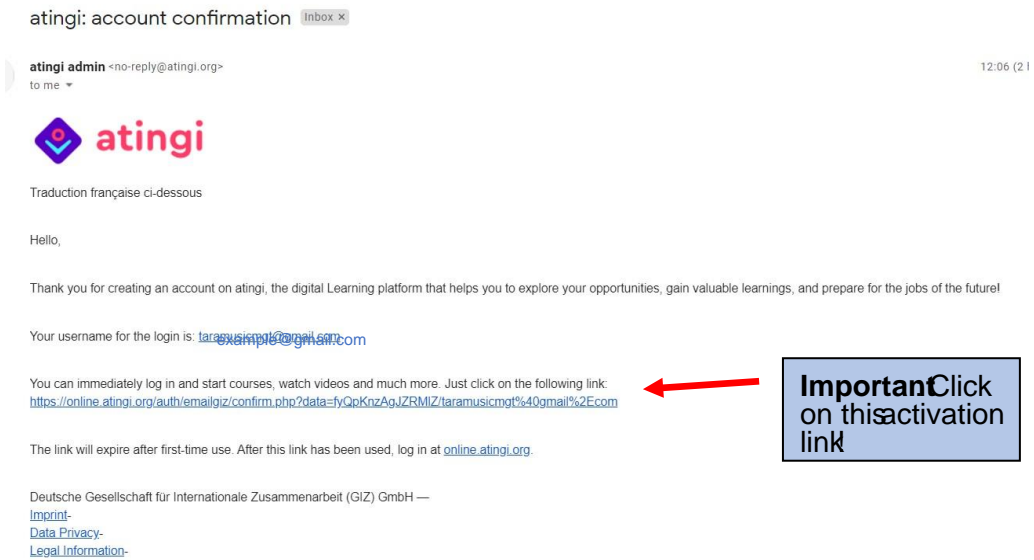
atingi: account confirmation Inbox ×

atingi admin <no-reply@atingi.org>
to me

12:06 (2 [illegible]

atingi

Traduction française ci-dessous

Hello,

Thank you for creating an account on atingi, the digital Learning platform that helps you to explore your opportunities, gain valuable learnings, and prepare for the jobs of the future!

Your username for the login is: taramusicmgt@gmail.com example@gmail.com

You can immediately log in and start courses, watch videos and much more. Just click on the following link:
https://online.atingi.org/auth/emailgiz/confirm.php?data=fyQpKnzAgJZRMIZ/taramusicmgt%40gmail%2Ecom

Important: Click on this activation link!

The link will expire after first-time use. After this link has been used, log in at online.atingi.org.

Deutsche Gesellschaft für Internationale Zusammenarbeit (GIZ) GmbH —
Imprint-
Data Privacy-
Legal Information-